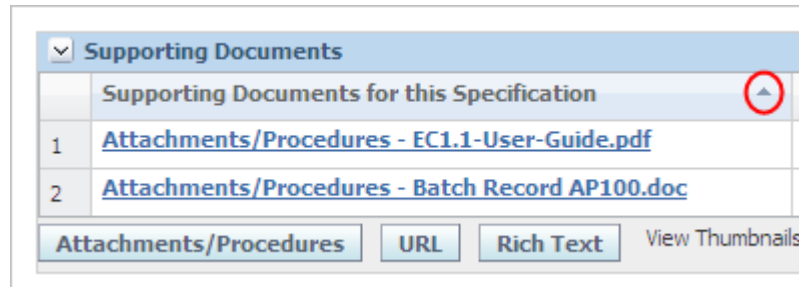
Supporting Documents

|   | Supporting Documents for this Specification |
|---|---|
| 1 | Attachments/Procedures - EC1.1-User-Guide.pdf |
| 2 | Attachments/Procedures - Batch Record AP100.doc |

Attachments/Procedures URL Rich Text View Thumbnails